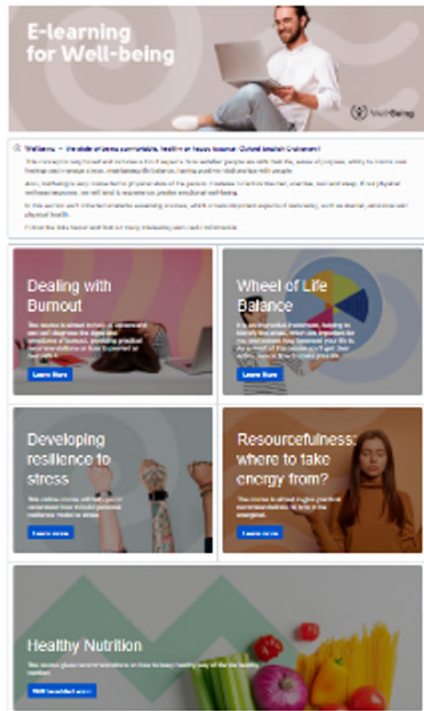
E-learning for Well-being

WellBeing

Wellness — the state of being comfortable, healthy or happy (source: Oxford English Dictionary)

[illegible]

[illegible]

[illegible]

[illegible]

Dealing with Burnout

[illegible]

Learn More

Wheel of Life Balance

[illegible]

Learn More

Developing resilience to stress

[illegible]

Learn more

Resourcefulness: where to take energy from?

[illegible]

Learn more

Healthy Nutrition

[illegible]

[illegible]